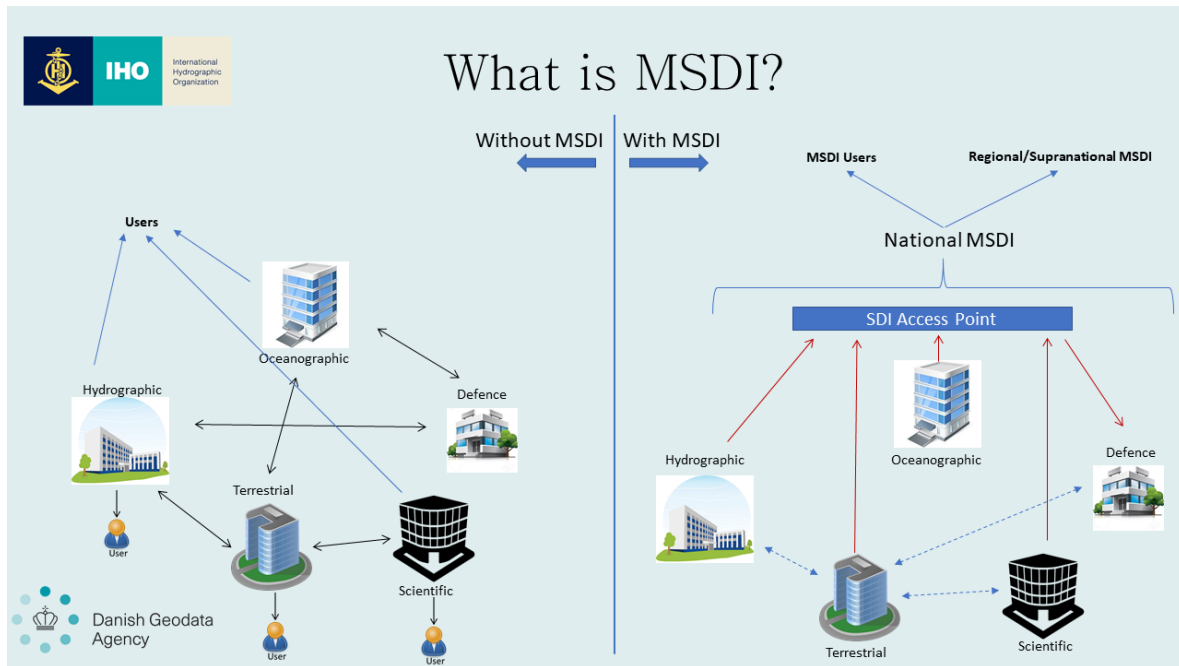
IHO International Hydrographic Organization

What is MSDI?

Without MSDI

With MSDI

Users

Oceanographic

Hydrographic

Defence

Terrestrial

Scientific

User

User

User

Danish Geodata Agency

MSDI Users

Regional/Supranational MSDI

National MSDI

SDI Access Point

Oceanographic

Hydrographic

Defence

Terrestrial

Scientific